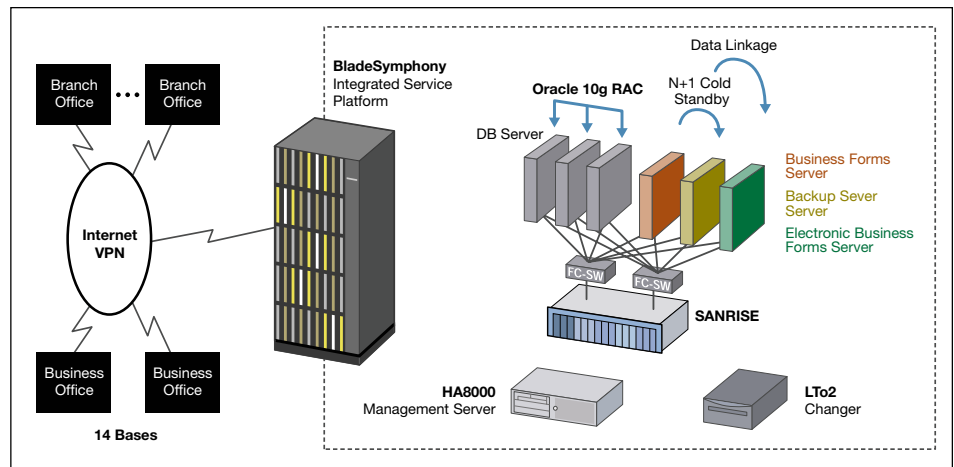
Branch Office

Branch Office

Internet VPN

Business Office

Business Office

14 Bases

BladeSymphony Integrated Service Platform

Data Linkage

Oracle 10g RAC

N+1 Cold Standby

DB Server

Business Forms Server

Backup Sever Server

Electronic Business Forms Server

FC-SW

FC-SW

SANRISE

HA8000 Management Server

LTo2 Changer